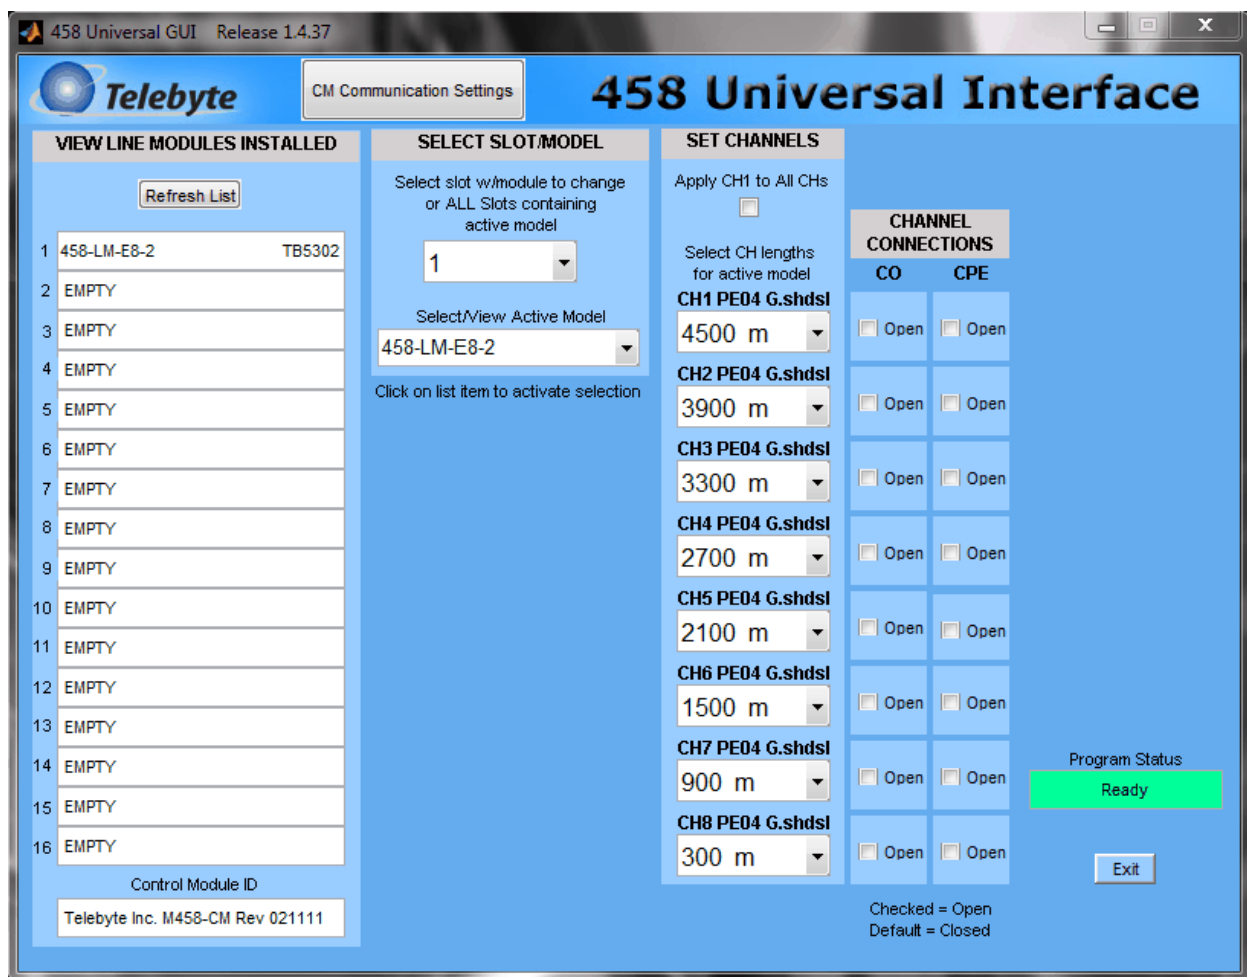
458 Universal GUI Release 1.4.37

Telebyte

CM Communication Settings

458 Universal Interface

VIEW LINE MODULES INSTALLED

Refresh List

1 458-LM-E8-2 TB5302
2 EMPTY
3 EMPTY
4 EMPTY
5 EMPTY
6 EMPTY
7 EMPTY
8 EMPTY
9 EMPTY
10 EMPTY
11 EMPTY
12 EMPTY
13 EMPTY
14 EMPTY
15 EMPTY
16 EMPTY

Control Module ID

Telebyte Inc. M458-CM Rev 021111

SELECT SLOT/MODEL

Select slot w/module to change or ALL Slots containing active model

1

Select/View Active Model

458-LM-E8-2

Click on list item to activate selection

SET CHANNELS

Apply CH1 to All CHs

Select CH lengths for active model

CH1 PE04 G.shdsl
4500 m

CH2 PE04 G.shdsl
3900 m

CH3 PE04 G.shdsl
3300 m

CH4 PE04 G.shdsl
2700 m

CH5 PE04 G.shdsl
2100 m

CH6 PE04 G.shdsl
1500 m

CH7 PE04 G.shdsl
900 m

CH8 PE04 G.shdsl
300 m

CHANNEL CONNECTIONS

CO CPE

Open Open
Open Open
Open Open
Open Open
Open Open
Open Open
Open Open
Open Open

Checked = Open
Default = Closed

Program Status

Ready

Exit